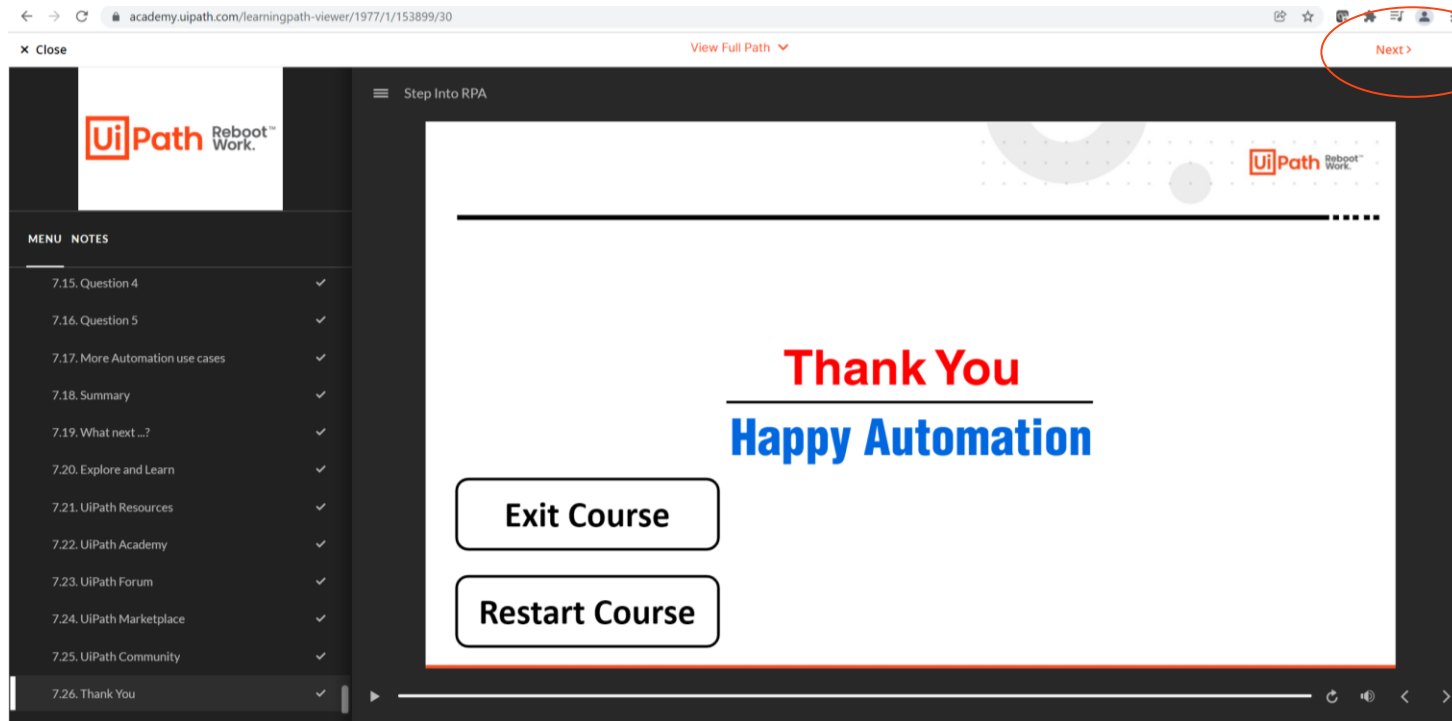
academy.uipath.com/learningpath-viewer/1977/1/153899/30

× Close

View Full Path

Next ›

Ui Path Reboot™ Work.

Step Into RPA

MENU NOTES

7.15. Question 4

7.16. Question 5

7.17. More Automation use cases

7.18. Summary

7.19. What next ...?

7.20. Explore and Learn

7.21. UiPath Resources

7.22. UiPath Academy

7.23. UiPath Forum

7.24. UiPath Marketplace

7.25. UiPath Community

7.26. Thank You

Ui Path Reboot™ Work.

Thank You

Happy Automation

Exit Course

Restart Course